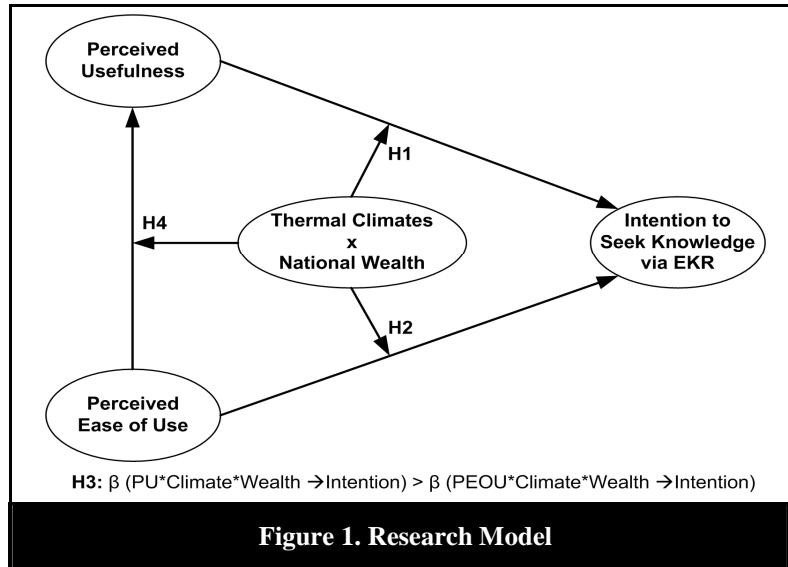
Perceived Usefulness

H1

H4

Thermal Climates x National Wealth

Intention to Seek Knowledge via EKR

H2

Perceived Ease of Use

**H3:** β (PU*Climate*Wealth →Intention) > β (PEOU*Climate*Wealth →Intention)

Figure 1. Research Model